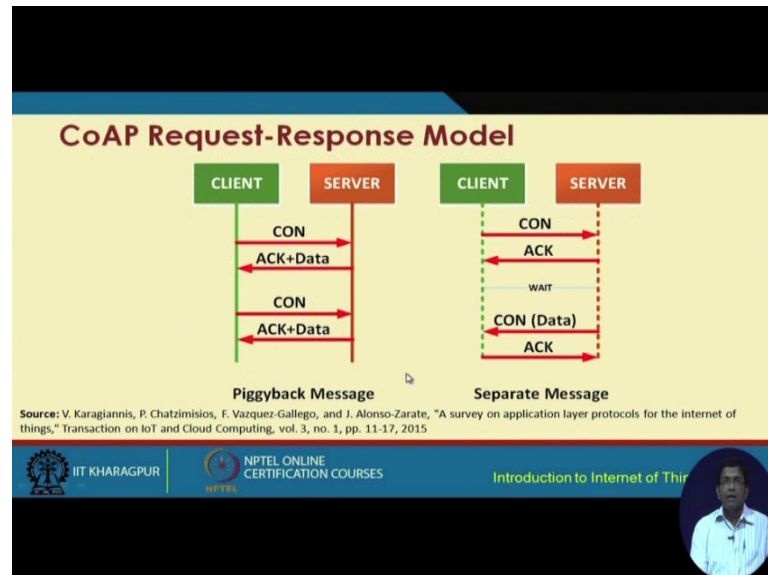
CoAP Request-Response Model

CLIENT SERVER

CON
ACK+Data
CON
ACK+Data

Piggyback Message

CLIENT SERVER

CON
ACK
WAIT
CON (Data)
ACK

Separate Message

Source: V. Karagiannis, P. Chatzimisios, F. Vazquez-Gallego, and J. Alonso-Zarate, "A survey on application layer protocols for the internet of things," Transaction on IoT and Cloud Computing, vol. 3, no. 1, pp. 11-17, 2015

IIT KHARAGPUR NPTEL ONLINE CERTIFICATION COURSES NPTEL Introduction to Internet of Thi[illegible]